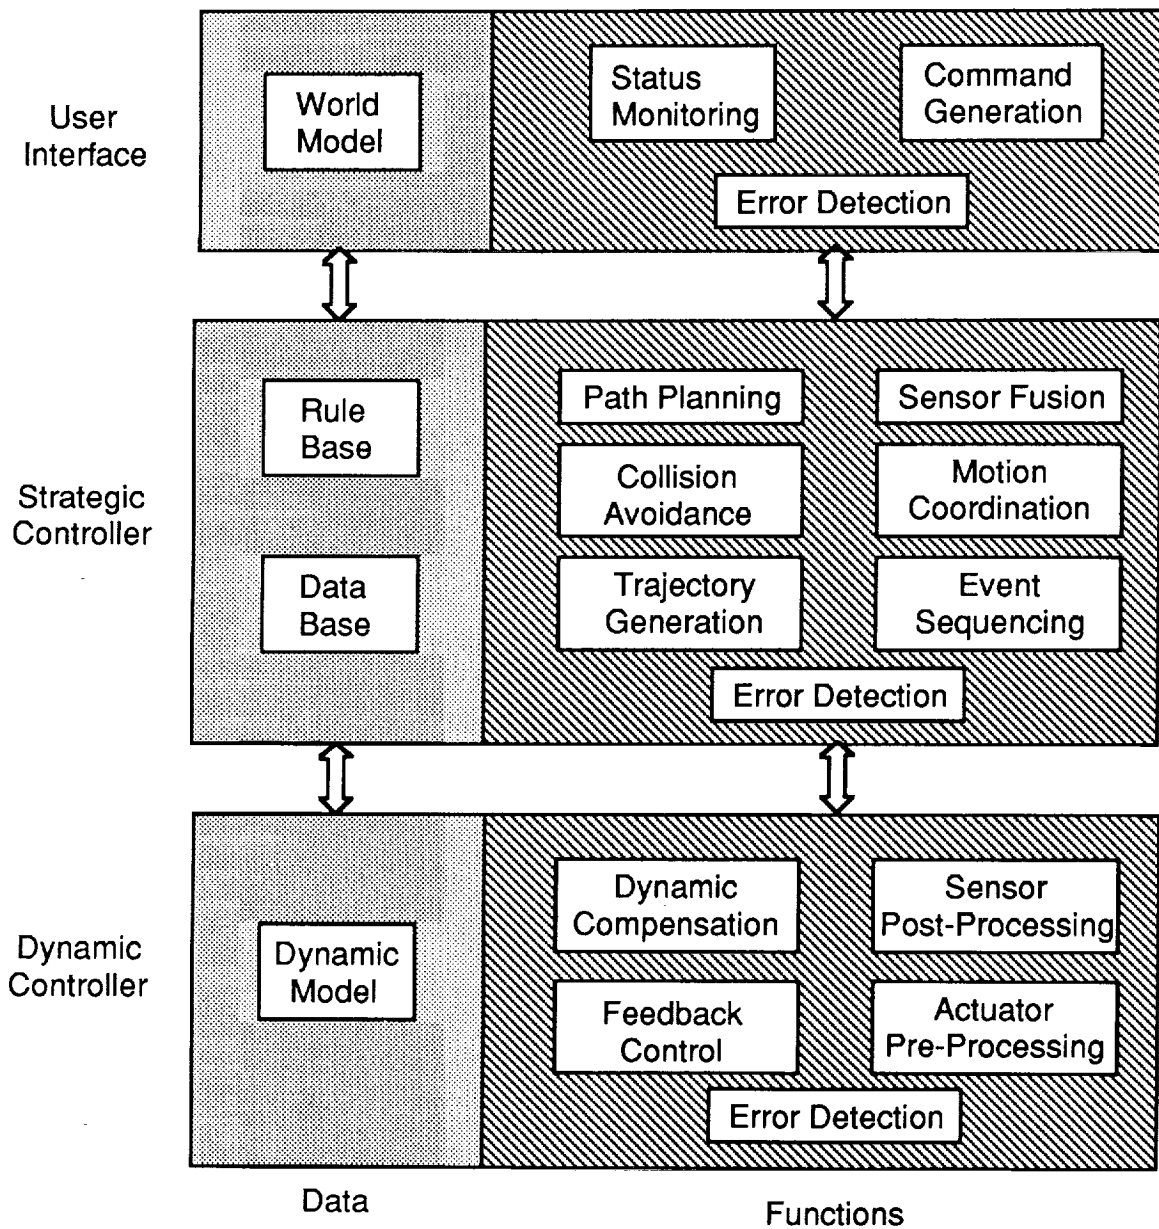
User Interface

World Model

Status Monitoring

Command Generation

Error Detection

Strategic Controller

Rule Base

Data Base

Path Planning

Sensor Fusion

Collision Avoidance

Motion Coordination

Trajectory Generation

Event Sequencing

Error Detection

Dynamic Controller

Dynamic Model

Dynamic Compensation

Sensor Post-Processing

Feedback Control

Actuator Pre-Processing

Error Detection

Data

Functions